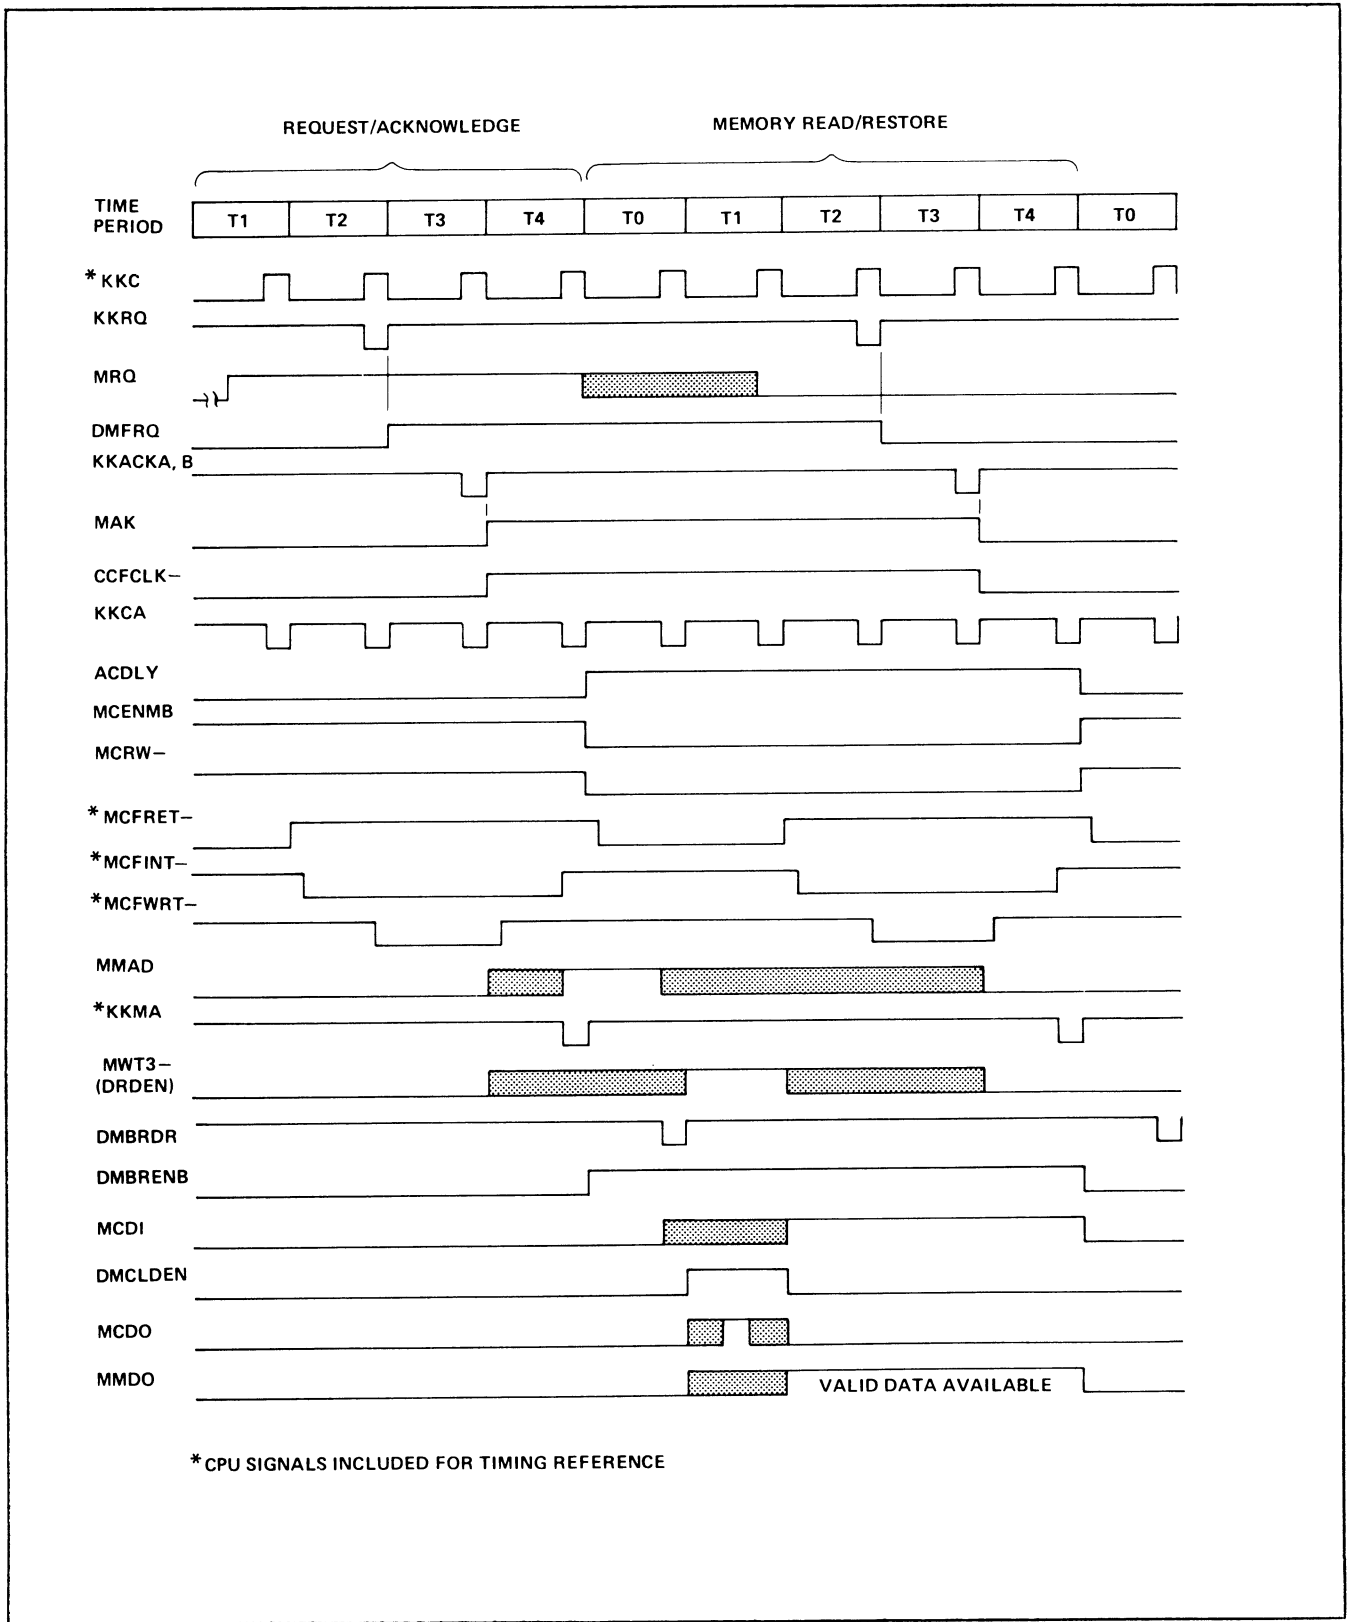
REQUEST/ACKNOWLEDGE

MEMORY READ/RESTORE

| TIME PERIOD | T1 | T2 | T3 | T4 | T0 | T1 | T2 | T3 | T4 | T0 |
|---|---|---|---|---|---|---|---|---|---|---|

*KKC

KKRQ

MRQ

DMFRQ

KKACKA, B

MAK

CCFCLK–

KKCA

ACDLY

MCENMB

MCRW–

*MCFRET–

*MCFINT–

*MCFWRT–

MMAD

*KKMA

MWT3– (DRDEN)

DMBRDR

DMBRENB

MCDI

DMCLDEN

MCDO

MMDO

VALID DATA AVAILABLE

*CPU SIGNALS INCLUDED FOR TIMING REFERENCE